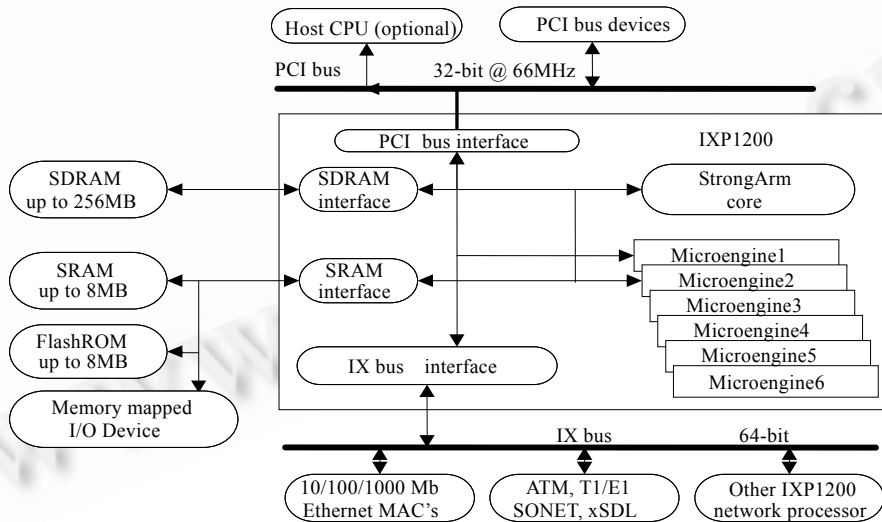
Host CPU (optional)

PCI bus devices

PCI bus

32-bit @ 66MHz

PCI bus interface

IXP1200

SDRAM up to 256MB

SDRAM interface

StrongArm core

Microengine1

Microengine2

Microengine3

Microengine4

Microengine5

Microengine6

SRAM up to 8MB

SRAM interface

FlashROM up to 8MB

IX bus interface

Memory mapped I/O Device

IX bus

64-bit

10/100/1000 Mb Ethernet MAC's

ATM, T1/E1 SONET, xSDL

Other IXP1200 network processor